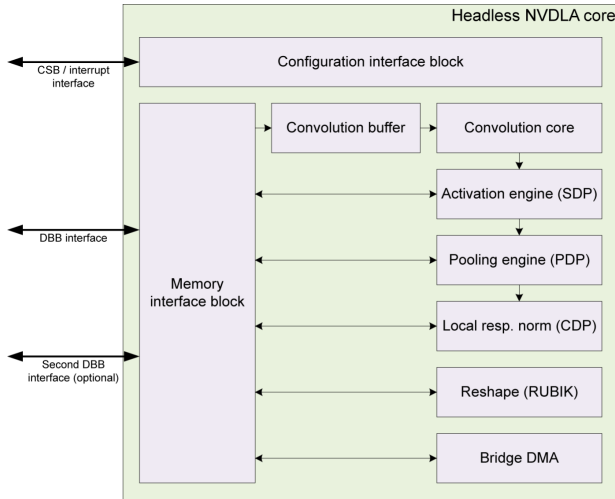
Headless NVDLA core

CSB / interrupt interface

Configuration interface block

DBB interface

Second DBB interface (optional)

Memory interface block

Convolution buffer

Convolution core

Activation engine (SDP)

Pooling engine (PDP)

Local resp. norm (CDP)

Reshape (RUBIK)

Bridge DMA